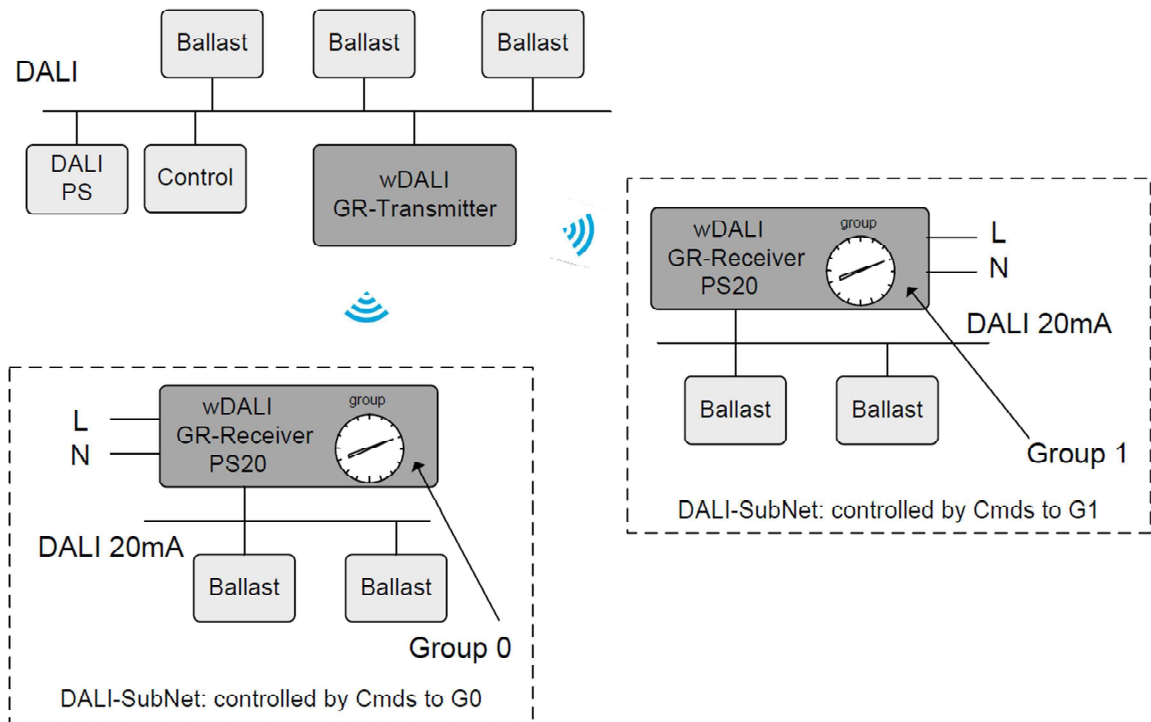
Ballast
Ballast
Ballast
DALI
DALI PS
Control
wDALI GR-Transmitter

wDALI GR-Receiver PS20
group
L
N
DALI 20mA
Ballast
Ballast
Group 1
DALI-SubNet: controlled by Cmds to G1

L
N
wDALI GR-Receiver PS20
group
DALI 20mA
Ballast
Ballast
Group 0
DALI-SubNet: controlled by Cmds to G0